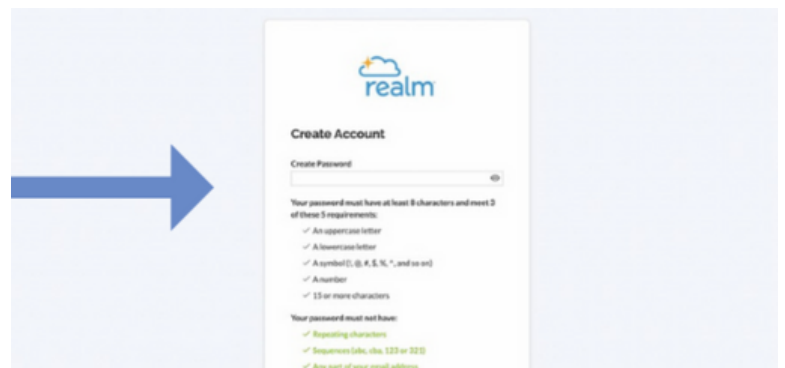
realm

Create Account

Create Password

Your password must have at least 8 characters and meet 3 of these 5 requirements:

✓ An uppercase letter
✓ A lowercase letter
✓ A symbol (!, @, #, $, %, ^, and so on)
✓ A number
✓ 15 or more characters

Your password must not have:

✓ Repeating characters
✓ Sequences (abc, cba, 123 or 321)
✓ Any part of your email address